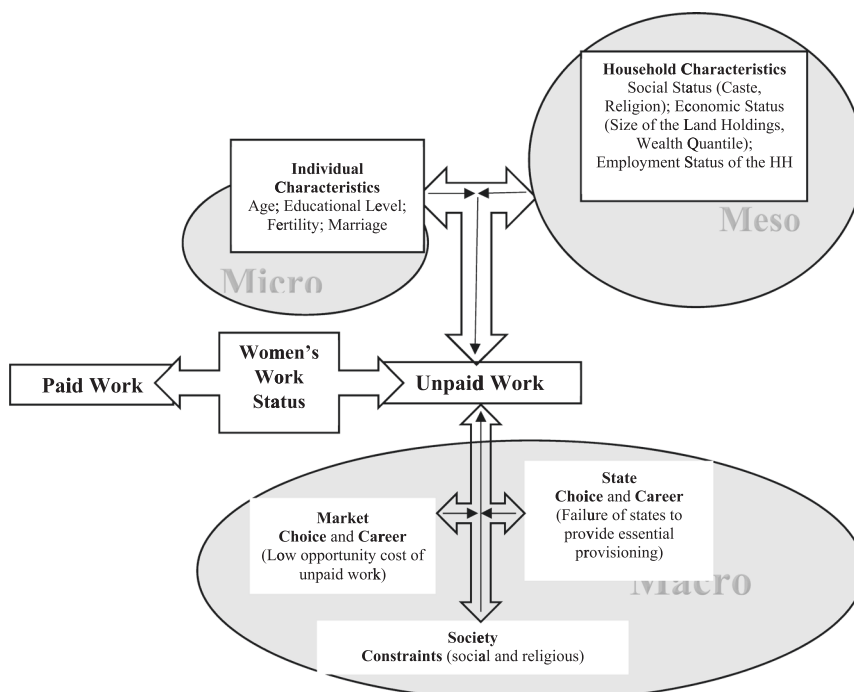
Household Characteristics
Social Status (Caste, Religion); Economic Status (Size of the Land Holdings, Wealth Quantile); Employment Status of the HH

Meso

Individual Characteristics
Age; Educational Level; Fertility; Marriage

Micro

Paid Work

Women's Work Status

Unpaid Work

State
Choice and Career
(Failure of states to provide essential provisioning)

Market
Choice and Career
(Low opportunity cost of unpaid work)

Macro

Society
Constraints (social and religious)